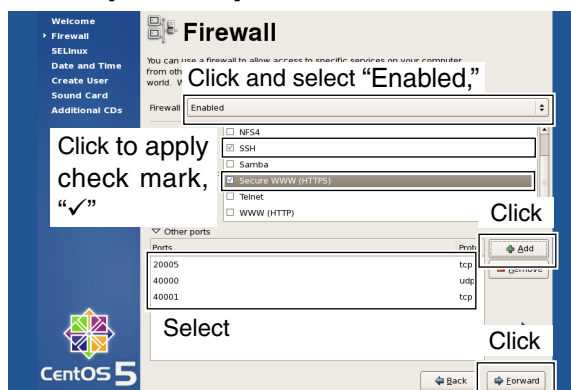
Welcome
Firewall
SELinux
Date and Time
Create User
Sound Card
Additional CDs

Firewall

You can use a firewall to allow access to specific services on your computer from oth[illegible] world. W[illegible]

Click and select "Enabled,"

Firewall Enabled

Click to apply check mark, "✓"

NFS4
SSH
Samba
Secure WWW (HTTPS)
Telnet
WWW (HTTP)

Click

Other ports

| Ports | Proto |
|---|---|
| 20005 | tcp |
| 40000 | udp |
| 40001 | tcp |

Add
Remove

Select

Click

CentOS 5

Back
Forward